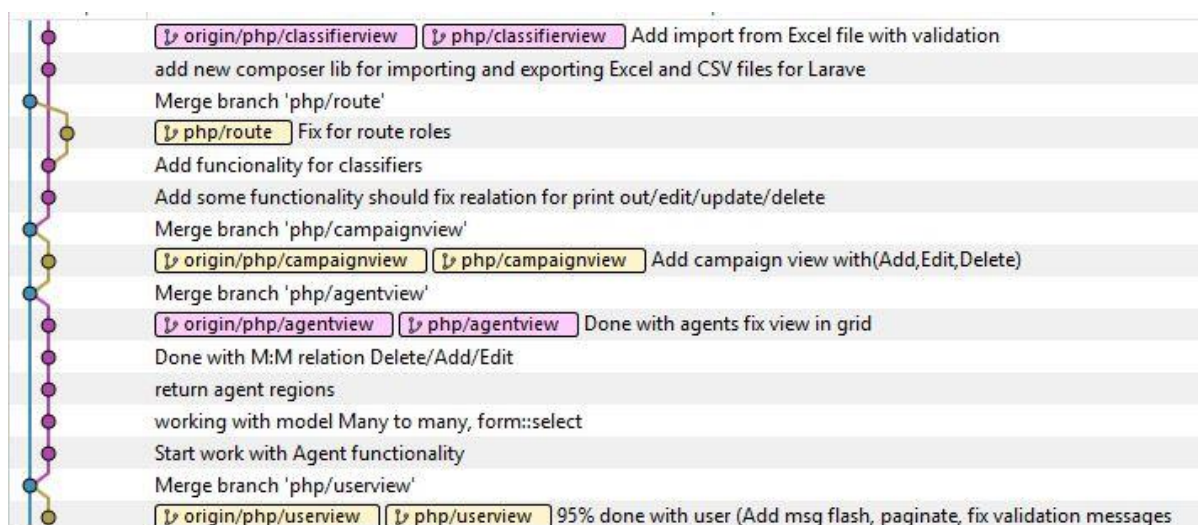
origin/php/classifierview php/classifierview Add import from Excel file with validation
add new composer lib for importing and exporting Excel and CSV files for Larave
Merge branch 'php/route'
php/route Fix for route roles
Add funcionality for classifiers
Add some functionality should fix realation for print out/edit/update/delete
Merge branch 'php/campaignview'
origin/php/campaignview php/campaignview Add campaign view with(Add,Edit,Delete)
Merge branch 'php/agentview'
origin/php/agentview php/agentview Done with agents fix view in grid
Done with M:M relation Delete/Add/Edit
return agent regions
working with model Many to many, form::select
Start work with Agent functionality
Merge branch 'php/userview'
origin/php/userview php/userview 95% done with user (Add msg flash, paginate, fix validation messages